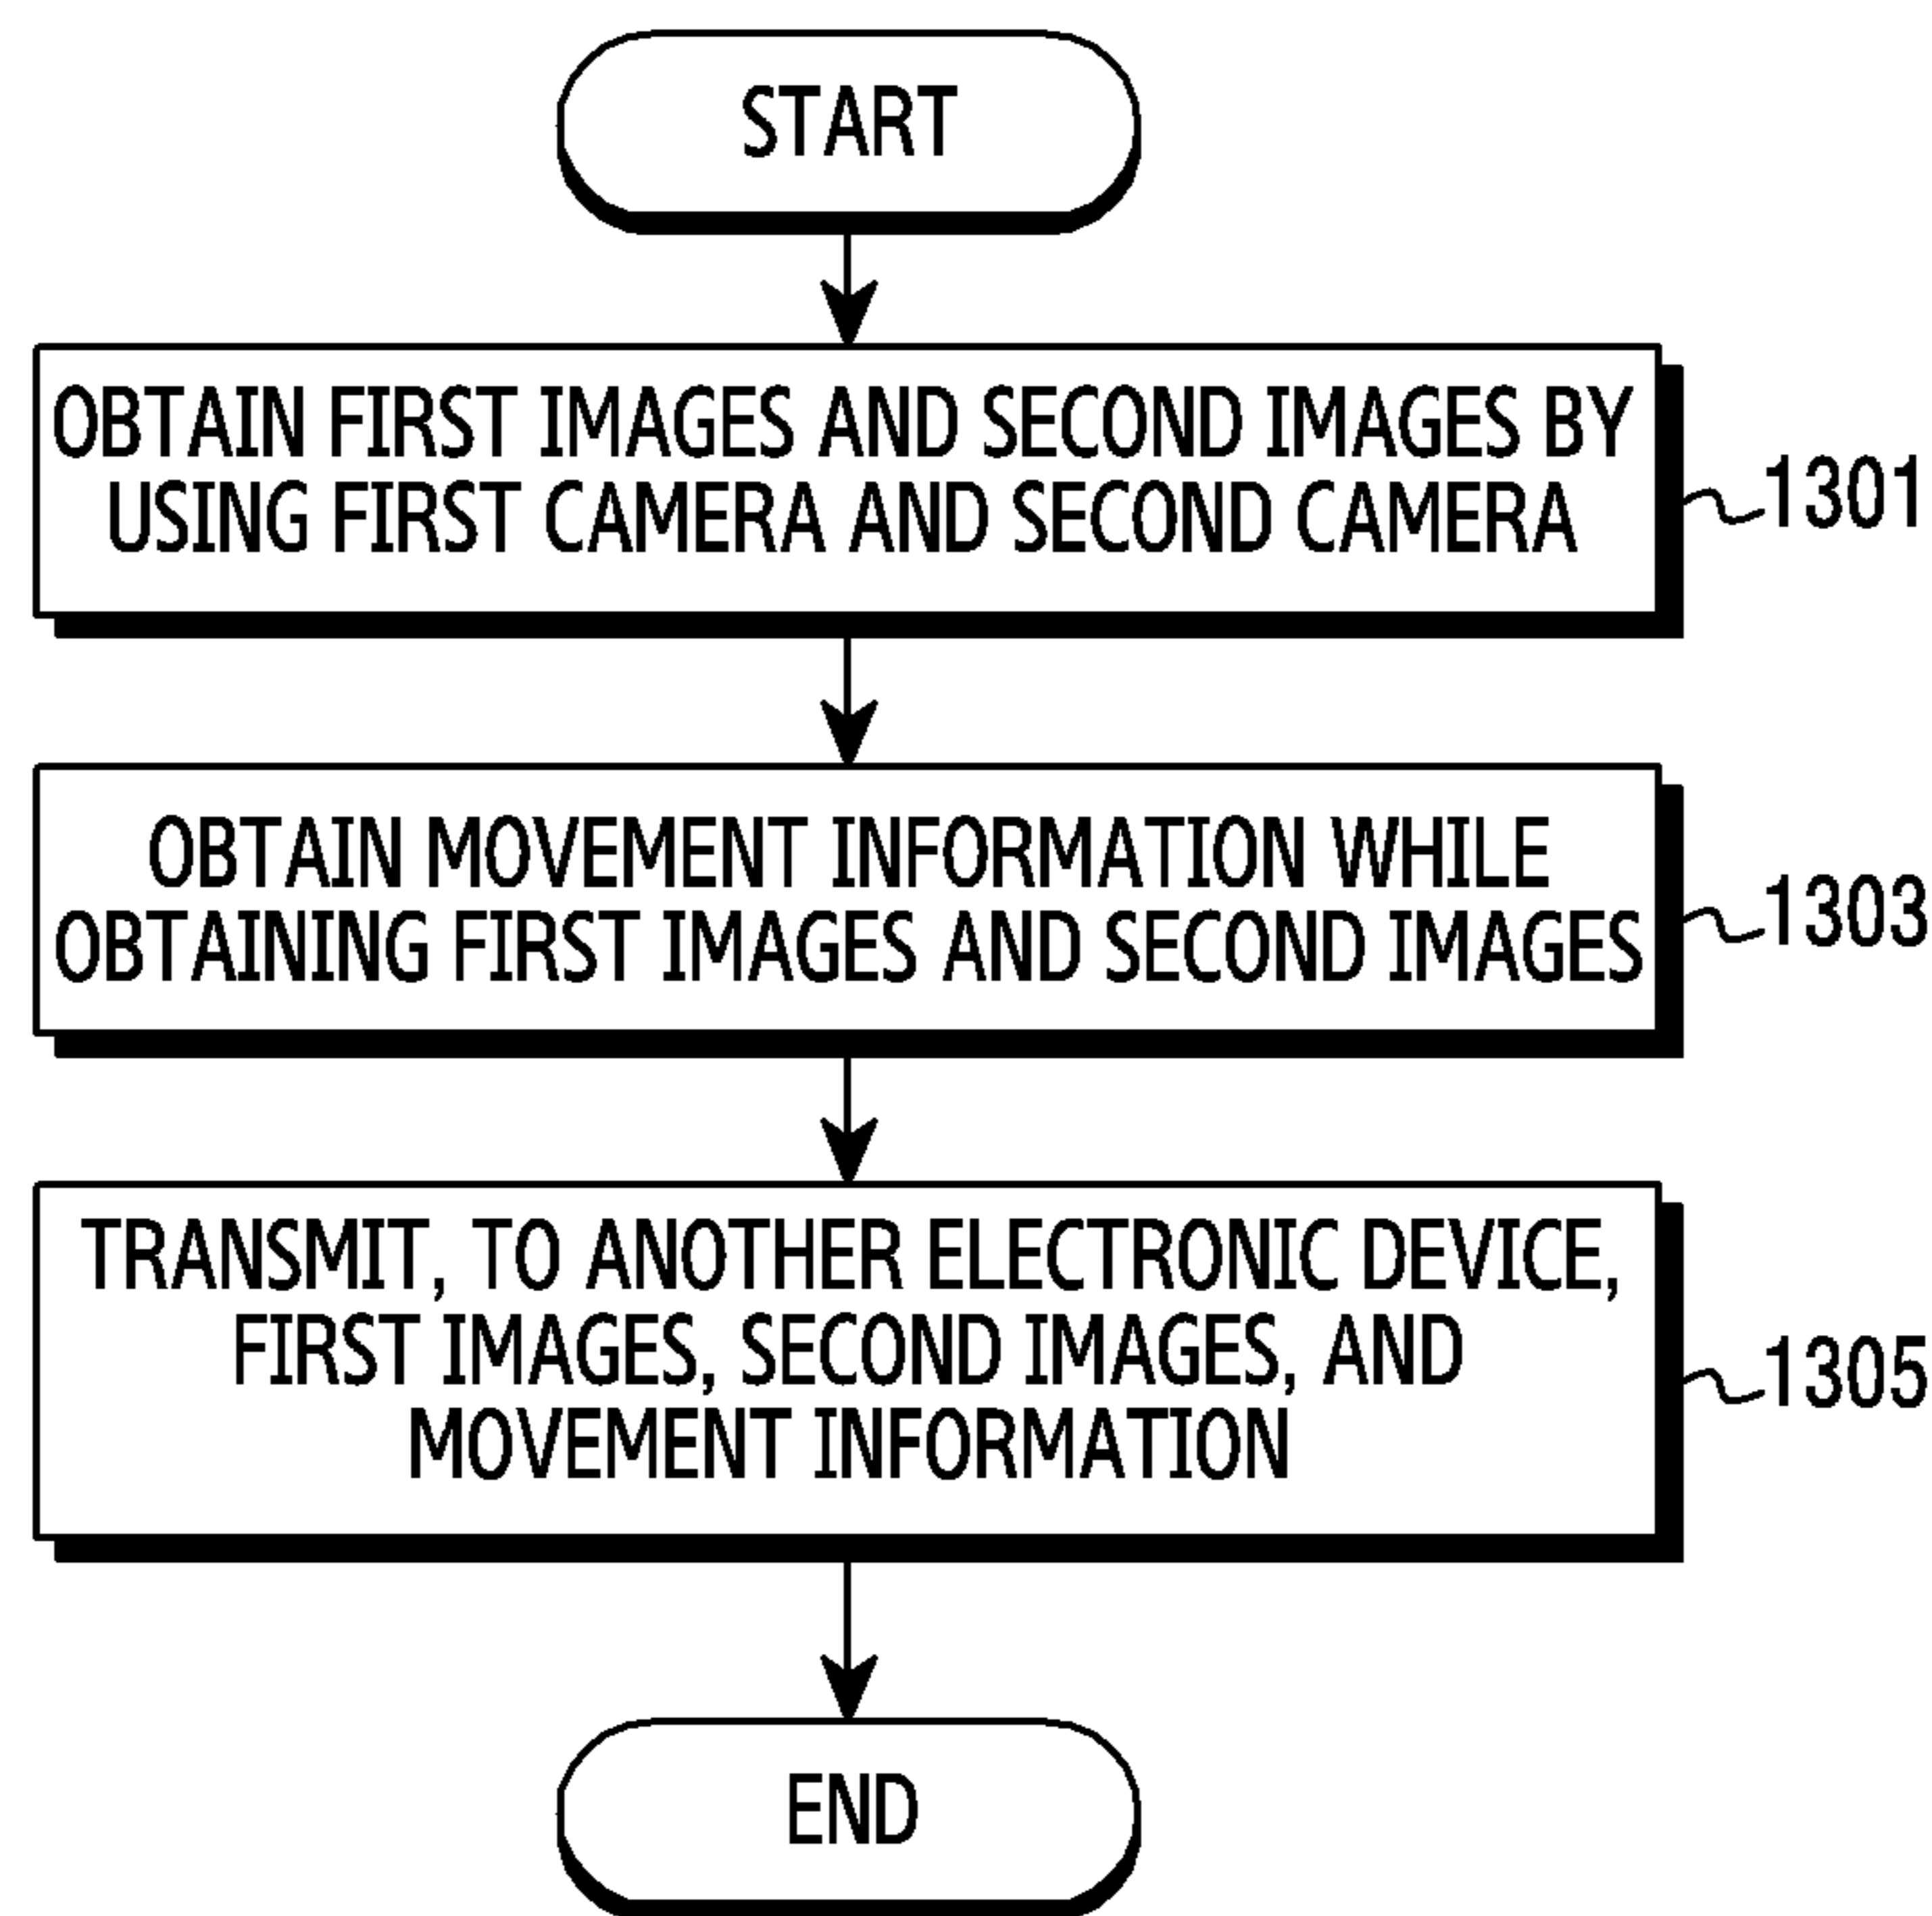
START

OBTAIN FIRST IMAGES AND SECOND IMAGES BY USING FIRST CAMERA AND SECOND CAMERA

1301

OBTAIN MOVEMENT INFORMATION WHILE OBTAINING FIRST IMAGES AND SECOND IMAGES

1303

TRANSMIT, TO ANOTHER ELECTRONIC DEVICE, FIRST IMAGES, SECOND IMAGES, AND MOVEMENT INFORMATION

1305

END